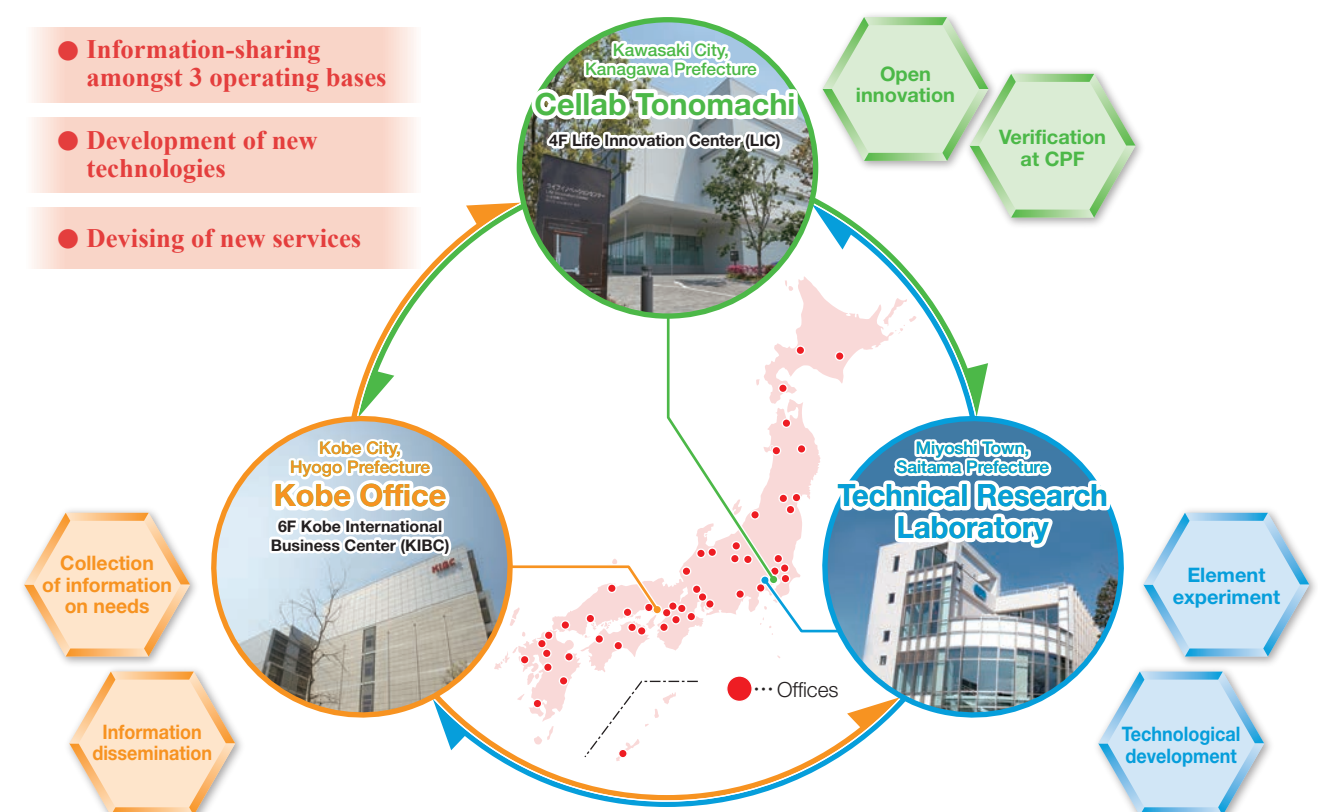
● Information-sharing amongst 3 operating bases

● Development of new technologies

● Devising of new services

Kawasaki City, Kanagawa Prefecture
Cellab Tonomachi
4F Life Innovation Center (LIC)

Open innovation

Verification at CPF

Kobe City, Hyogo Prefecture
Kobe Office
6F Kobe International Business Center (KIBC)

Miyoshi Town, Saitama Prefecture
Technical Research Laboratory

Collection of information on needs

Information dissemination

Element experiment

Technological development

● ··· Offices